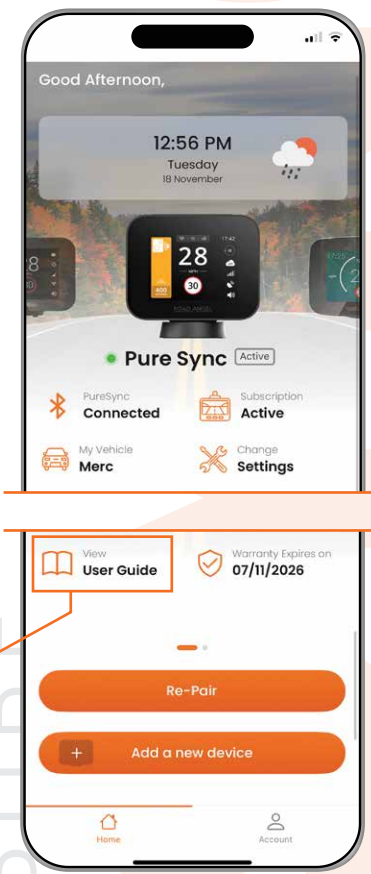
Good Afternoon,

12:56 PM
Tuesday
18 November

28
30

Pure Sync Active

PureSync
Connected

Subscription
Active

My Vehicle
Merc

Change
Settings

View
User Guide

Warranty Expires on
07/11/2026

Re-Pair

+ Add a new device

Home

Account